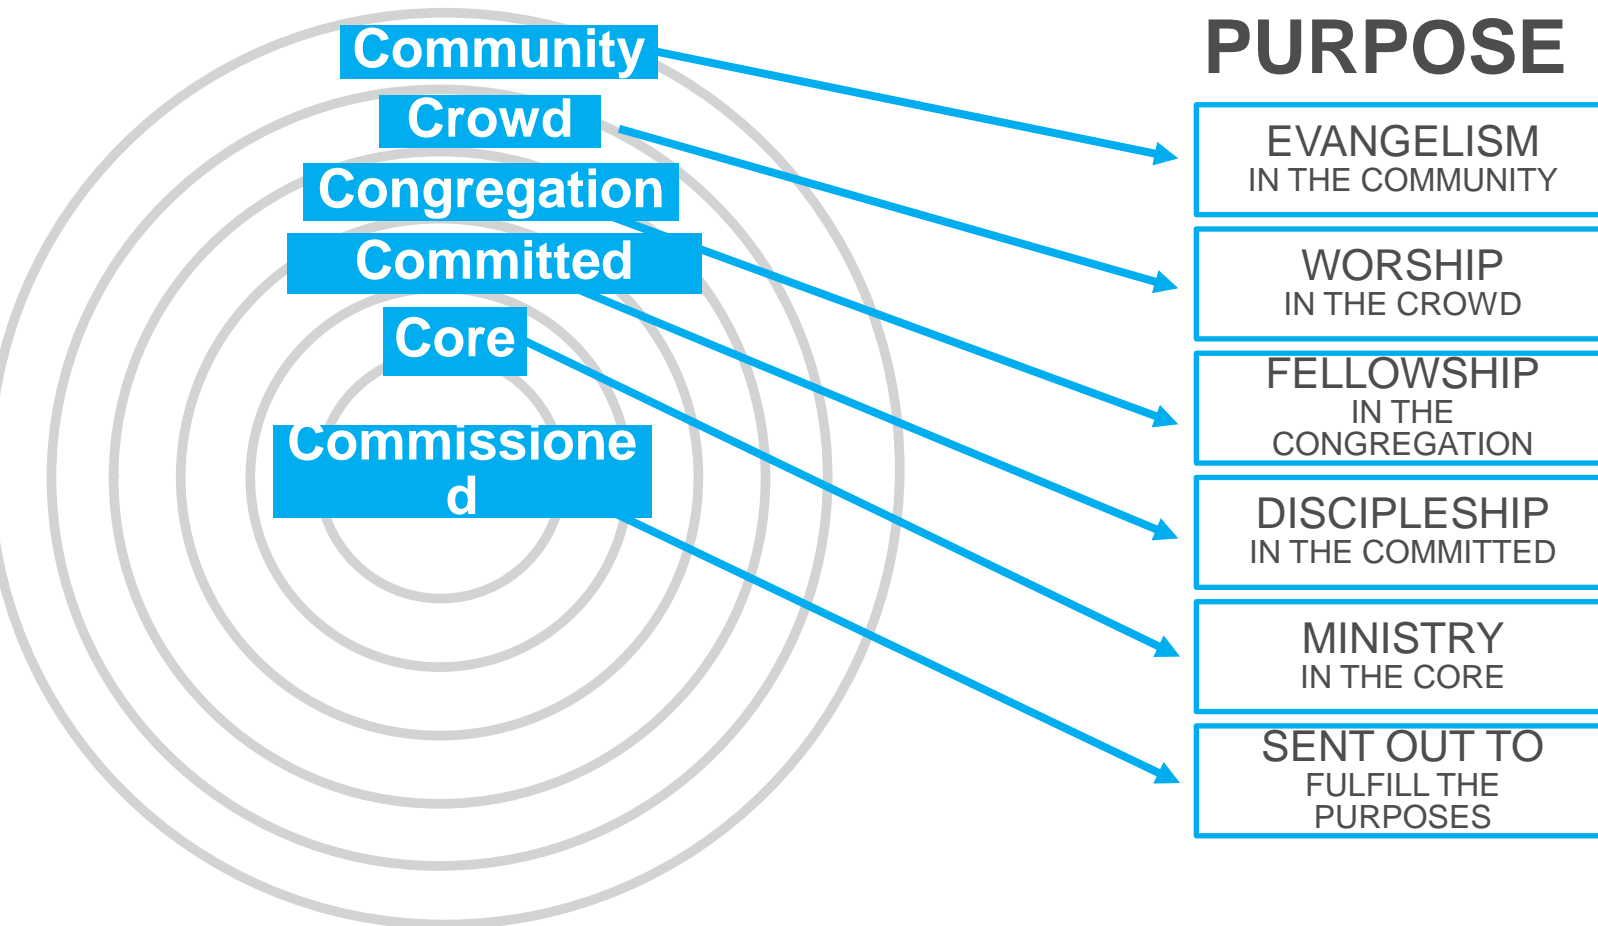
Community
Crowd
Congregation
Committed
Core
Commissione d

PURPOSE

EVANGELISM
IN THE COMMUNITY

WORSHIP
IN THE CROWD

FELLOWSHIP
IN THE CONGREGATION

DISCIPLESHIP
IN THE COMMITTED

MINISTRY
IN THE CORE

SENT OUT TO
FULFILL THE PURPOSES